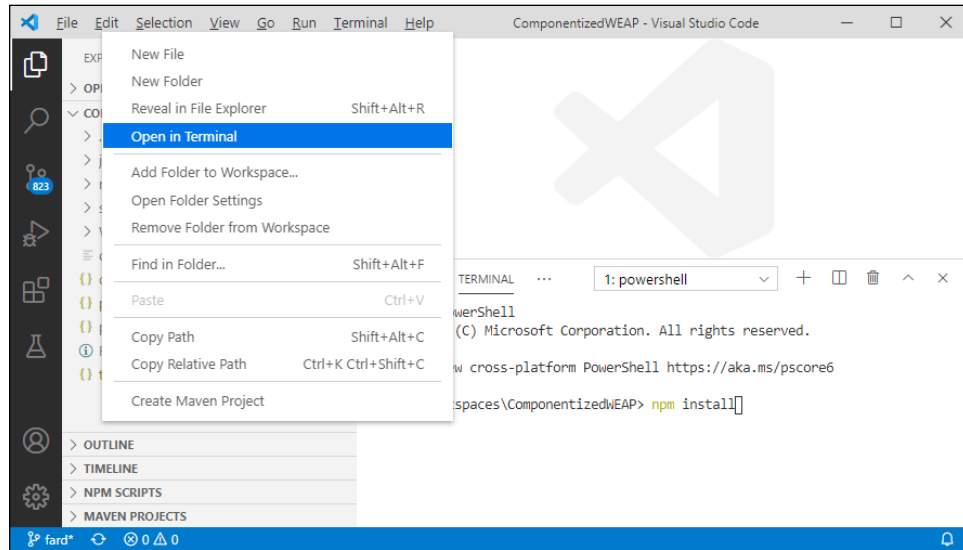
File Edit Selection View Go Run Terminal Help ComponentizedWEAP - Visual Studio Code

EXP
> OP
∨ CO

823

New File
New Folder
Reveal in File Explorer Shift+Alt+R
Open in Terminal
Add Folder to Workspace...
Open Folder Settings
Remove Folder from Workspace
Find in Folder... Shift+Alt+F
Paste Ctrl+V
Copy Path Shift+Alt+C
Copy Relative Path Ctrl+K Ctrl+Shift+C
Create Maven Project

TERMINAL ··· 1: powershell

werShell
(C) Microsoft Corporation. All rights reserved.

w cross-platform PowerShell https://aka.ms/pscore6

spaces\ComponentizedWEAP> npm install

> OUTLINE
> TIMELINE
> NPM SCRIPTS
> MAVEN PROJECTS

fard* ⊗ 0 ⚠ 0